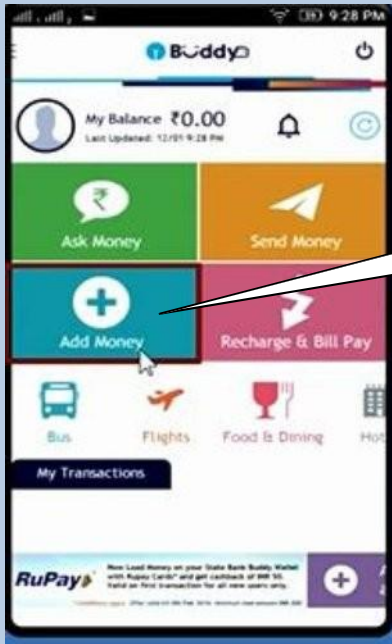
9:28 PM

Buddy

My Balance ₹0.00
Last Updated: 12/01 9:28 PM

Ask Money
Send Money
Add Money
Recharge & Bill Pay

Bus
Flights
Food & Dining
Hot

My Transactions

RuPay
Now Load Money on your State Bank Buddy Wallet with Rupay Cards* and get cashback of INR 50. Valid on first transaction for all new users only.
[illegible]